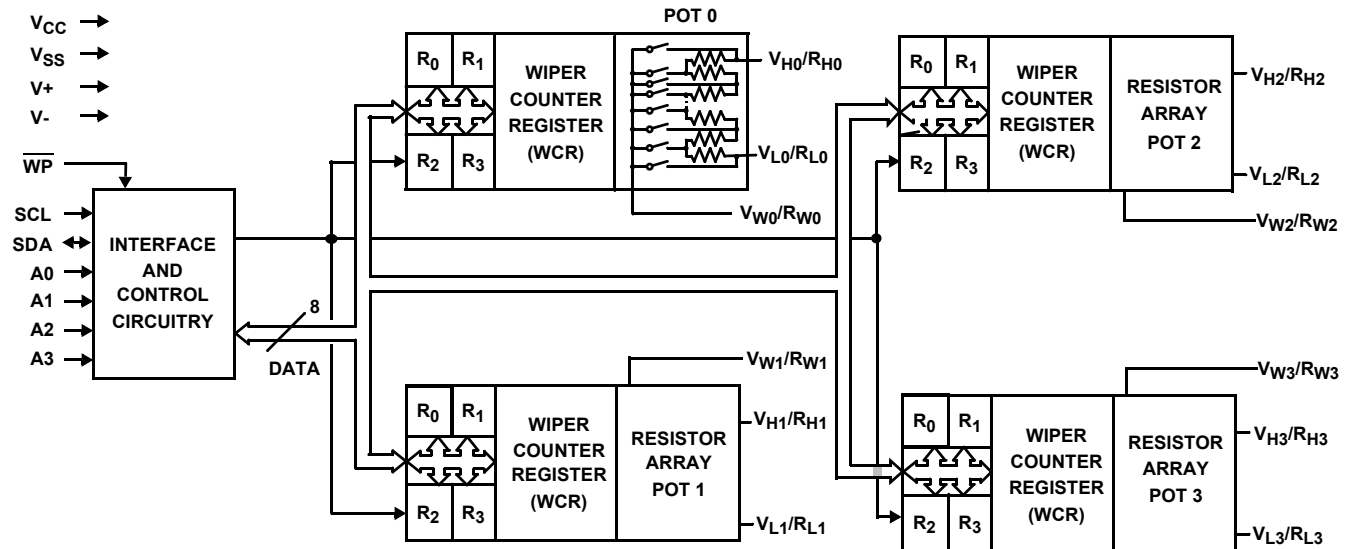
$V_{CC}$
$V_{SS}$
V+
V-
$\overline{WP}$
SCL
SDA
A0
A1
A2
A3

INTERFACE AND CONTROL CIRCUITRY

8
DATA

POT 0

$R_0$ $R_1$
$R_2$ $R_3$
WIPER COUNTER REGISTER (WCR)
$V_{H0}/R_{H0}$
$V_{L0}/R_{L0}$
$V_{W0}/R_{W0}$

$R_0$ $R_1$
$R_2$ $R_3$
WIPER COUNTER REGISTER (WCR)
RESISTOR ARRAY POT 2
$V_{H2}/R_{H2}$
$V_{L2}/R_{L2}$
$V_{W2}/R_{W2}$

$V_{W1}/R_{W1}$
$R_0$ $R_1$
$R_2$ $R_3$
WIPER COUNTER REGISTER (WCR)
RESISTOR ARRAY POT 1
$V_{H1}/R_{H1}$
$V_{L1}/R_{L1}$

$V_{W3}/R_{W3}$
$R_0$ $R_1$
$R_2$ $R_3$
WIPER COUNTER REGISTER (WCR)
RESISTOR ARRAY POT 3
$V_{H3}/R_{H3}$
$V_{L3}/R_{L3}$